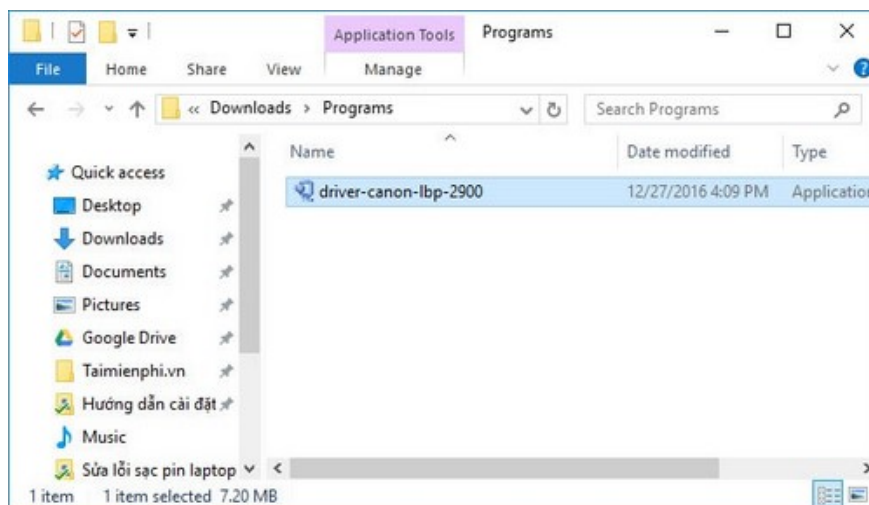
Application Tools Programs

File Home Share View Manage

« Downloads › Programs

Search Programs

Quick access
Desktop
Downloads
Documents
Pictures
Google Drive
Taimienphi.vn
Hướng dẫn cài đặt
Music
Sửa lỗi sạc pin laptop

| Name | Date modified | Type |
|---|---|---|
| driver-canon-lbp-2900 | 12/27/2016 4:09 PM | Application |

1 item 1 item selected 7.20 MB